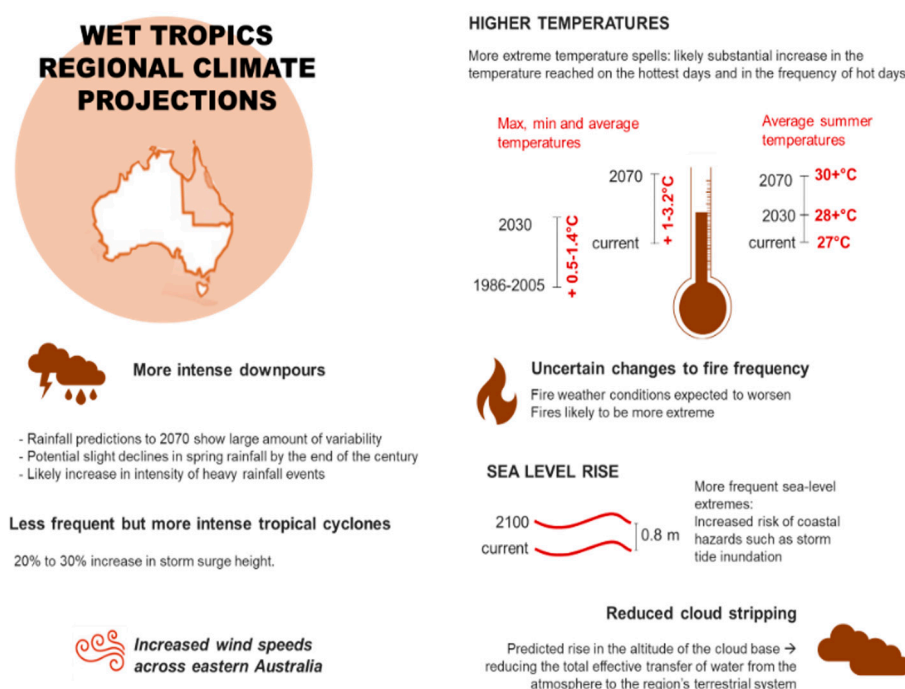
WET TROPICS REGIONAL CLIMATE PROJECTIONS

HIGHER TEMPERATURES

More extreme temperature spells: likely substantial increase in the temperature reached on the hottest days and in the frequency of hot days

Max, min and average temperatures

2070

2030

current

1986-2005

+ 0.5-1.4°C

+ 1-3.2°C

Average summer temperatures

2070 30+°C

2030 28+°C

current 27°C

More intense downpours

- Rainfall predictions to 2070 show large amount of variability
- Potential slight declines in spring rainfall by the end of the century
- Likely increase in intensity of heavy rainfall events

Uncertain changes to fire frequency

Fire weather conditions expected to worsen
Fires likely to be more extreme

SEA LEVEL RISE

2100

current

0.8 m

More frequent sea-level extremes:
Increased risk of coastal hazards such as storm tide inundation

Less frequent but more intense tropical cyclones

20% to 30% increase in storm surge height.

Reduced cloud stripping

Increased wind speeds across eastern Australia

Predicted rise in the altitude of the cloud base → reducing the total effective transfer of water from the atmosphere to the region's terrestrial system